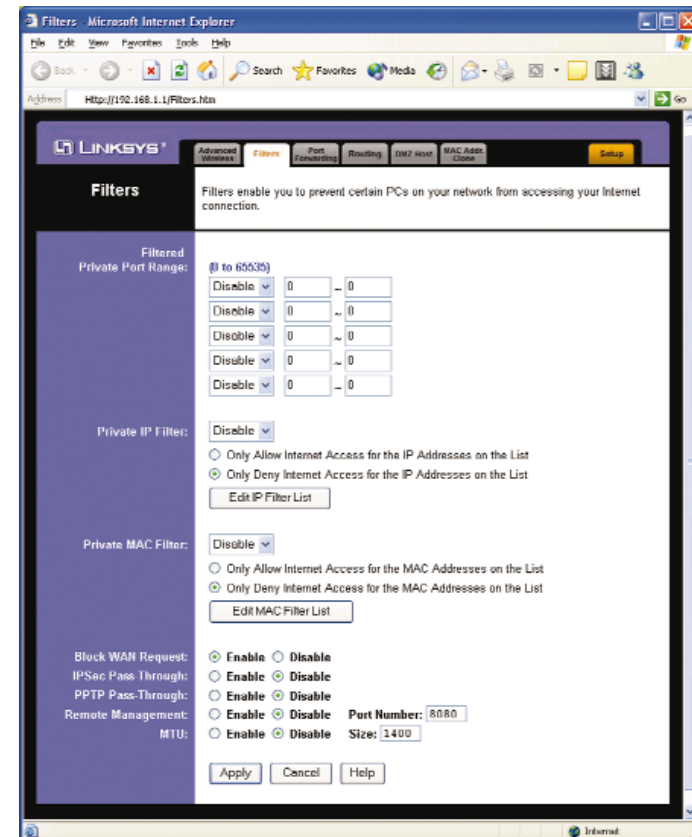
Filters - Microsoft Internet Explorer

File Edit View Favorites Tools Help

Back Search Favorites Media

Address Http://192.168.1.1/Filters.htm Go

LINKSYS

Advanced Wireless | Filters | Port Forwarding | Routing | DMZ Host | MAC Addr. Clone | Setup

Filters

Filters enable you to prevent certain PCs on your network from accessing your Internet connection.

Filtered Private Port Range: (0 to 65535)

Disable 0 ~ 0
Disable 0 ~ 0
Disable 0 ~ 0
Disable 0 ~ 0
Disable 0 ~ 0

Private IP Filter: Disable
Only Allow Internet Access for the IP Addresses on the List
Only Deny Internet Access for the IP Addresses on the List
Edit IP Filter List

Private MAC Filter: Disable
Only Allow Internet Access for the MAC Addresses on the List
Only Deny Internet Access for the MAC Addresses on the List
Edit MAC Filter List

Block WAN Request: Enable Disable
IPSec Pass Through: Enable Disable
PPTP Pass-Through: Enable Disable
Remote Management: Enable Disable Port Number: 8080
MTU: Enable Disable Size: 1400

Apply Cancel Help

Internet